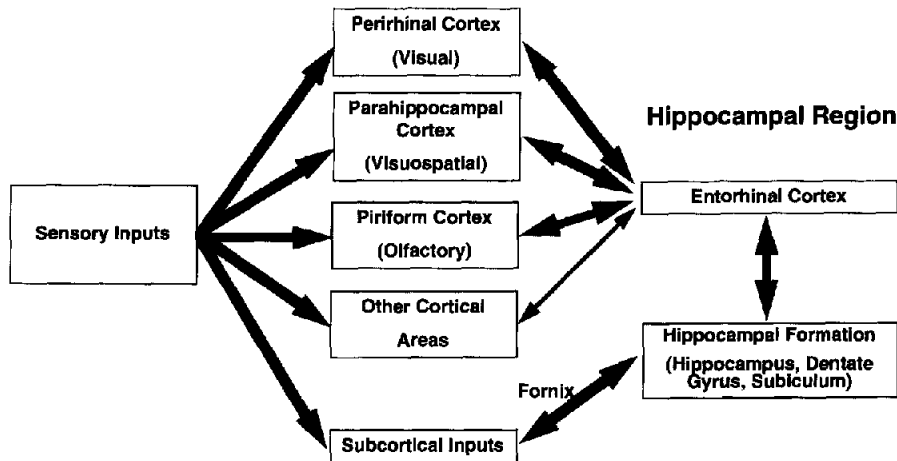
Sensory Inputs

Perirhinal Cortex
(Visual)

Parahippocampal Cortex
(Visuospatial)

Piriform Cortex
(Olfactory)

Other Cortical Areas

Subcortical Inputs

Hippocampal Region

Entorhinal Cortex

Hippocampal Formation
(Hippocampus, Dentate Gyrus, Subiculum)

Fornix